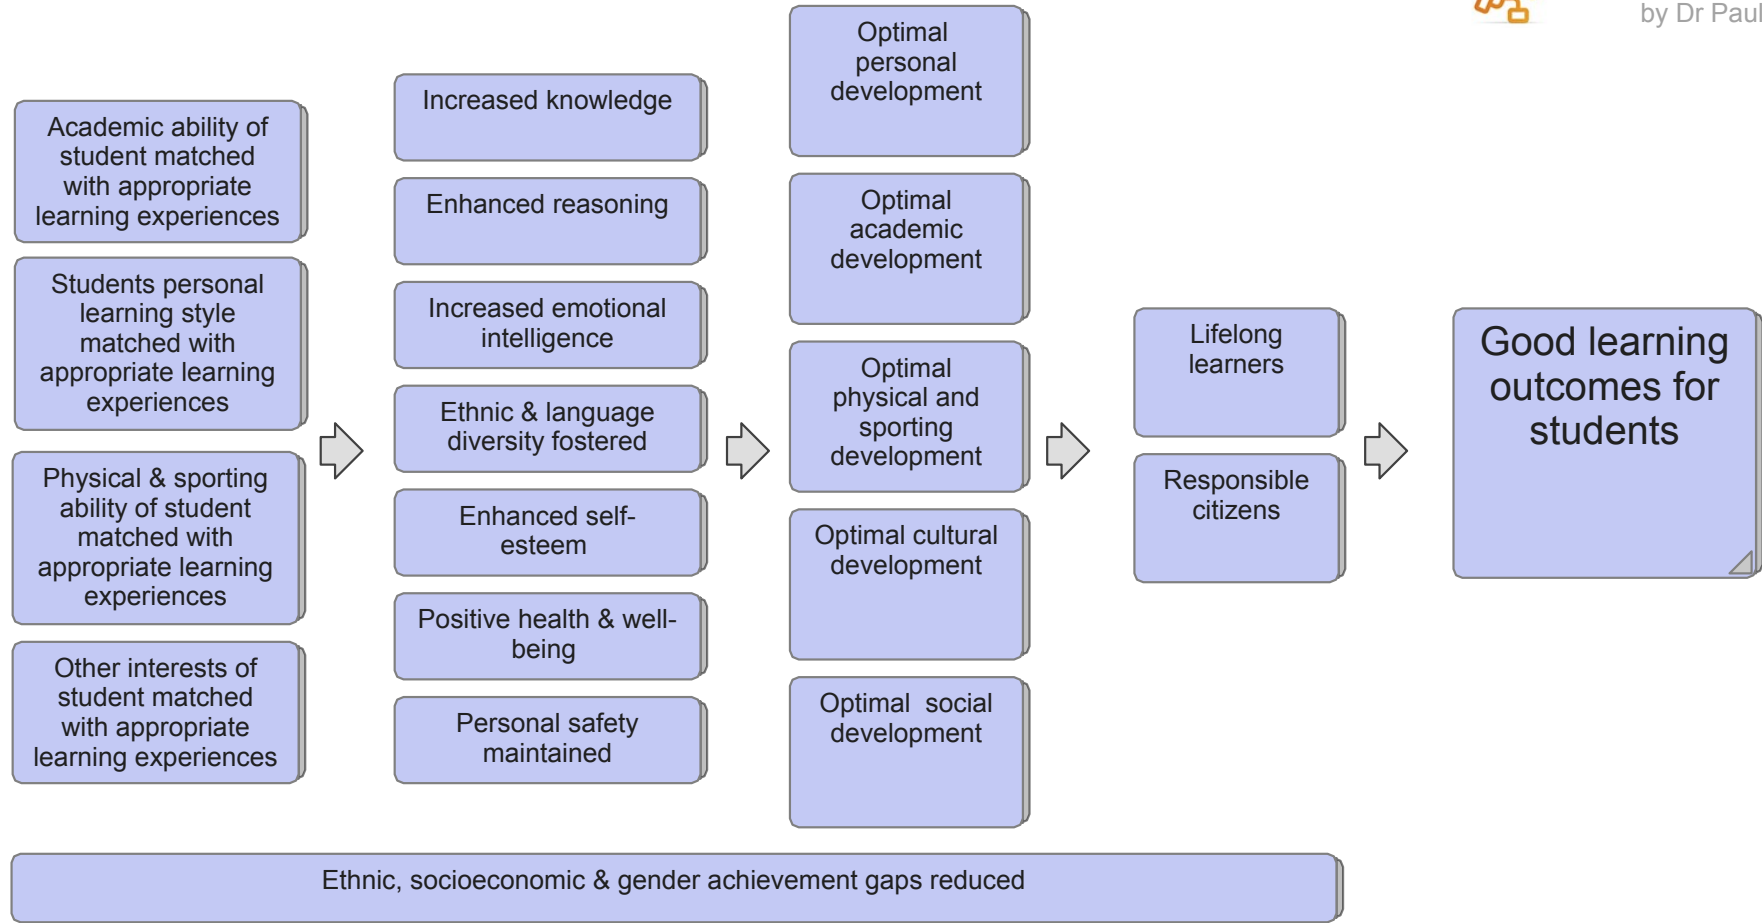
by Dr Paul

Academic ability of student matched with appropriate learning experiences

Students personal learning style matched with appropriate learning experiences

Physical & sporting ability of student matched with appropriate learning experiences

Other interests of student matched with appropriate learning experiences

Increased knowledge

Enhanced reasoning

Increased emotional intelligence

Ethnic & language diversity fostered

Enhanced self-esteem

Positive health & well-being

Personal safety maintained

Optimal personal development

Optimal academic development

Optimal physical and sporting development

Optimal cultural development

Optimal social development

Lifelong learners

Responsible citizens

Good learning outcomes for students

Ethnic, socioeconomic & gender achievement gaps reduced